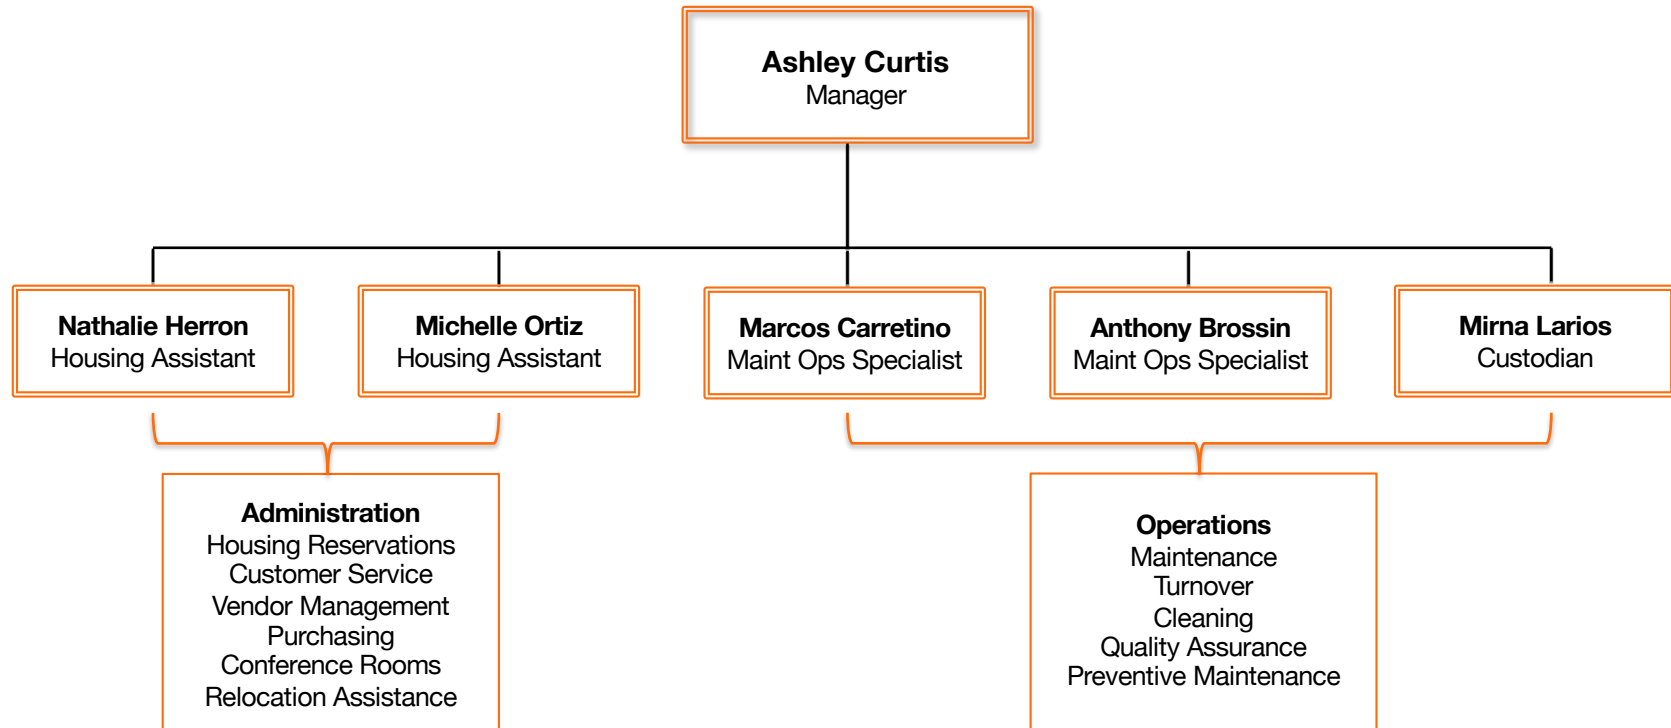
**Ashley Curtis**
Manager

**Nathalie Herron**
Housing Assistant

**Michelle Ortiz**
Housing Assistant

**Marcos Carretino**
Maint Ops Specialist

**Anthony Brossin**
Maint Ops Specialist

**Mirna Larios**
Custodian

**Administration**
Housing Reservations
Customer Service
Vendor Management
Purchasing
Conference Rooms
Relocation Assistance

**Operations**
Maintenance
Turnover
Cleaning
Quality Assurance
Preventive Maintenance